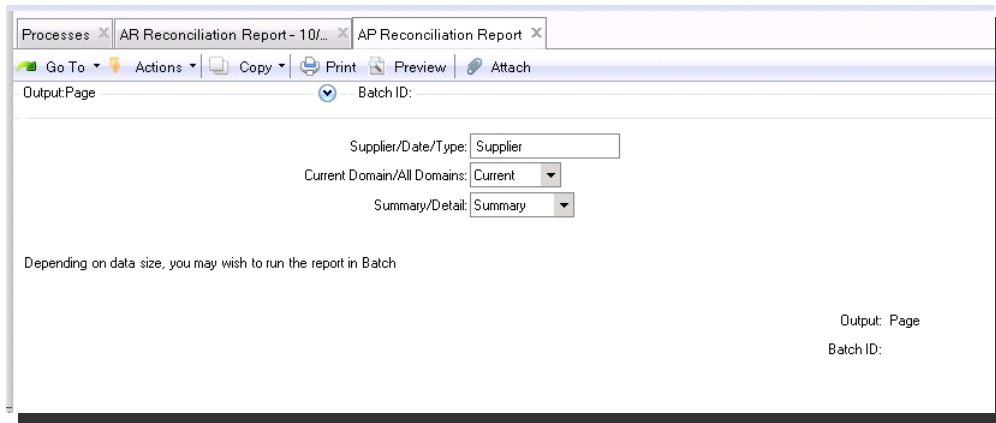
Processes ✕ AR Reconciliation Report - 10/... ✕ AP Reconciliation Report ✕

Go To ▾ Actions ▾ Copy ▾ Print Preview Attach

Output:Page Batch ID:

Supplier/Date/Type: Supplier

Current Domain/All Domains: Current

Summary/Detail: Summary

Depending on data size, you may wish to run the report in Batch

Output: Page

Batch ID: